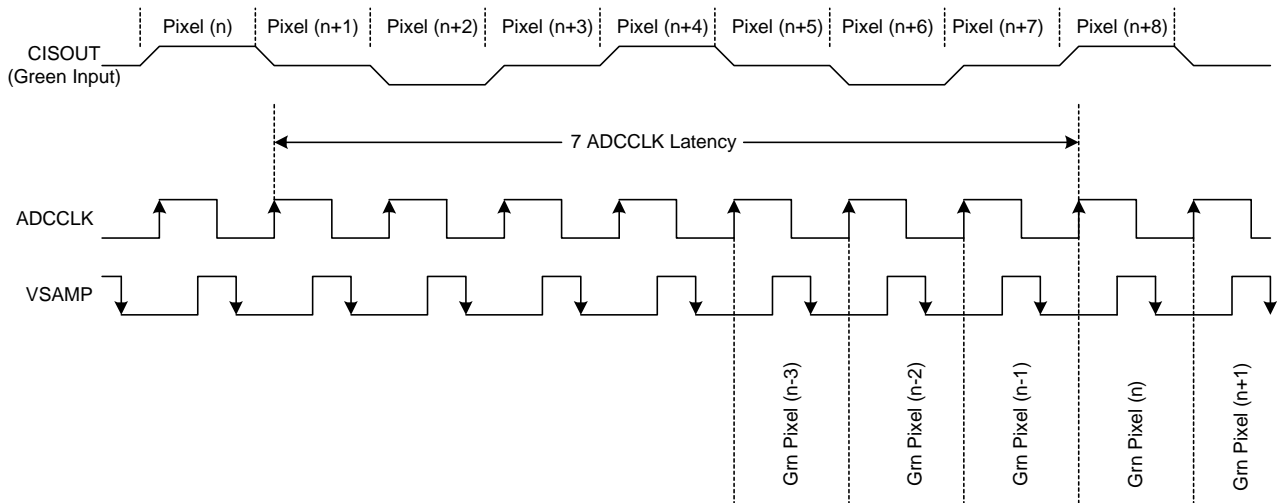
Pixel (n)
Pixel (n+1)
Pixel (n+2)
Pixel (n+3)
Pixel (n+4)
Pixel (n+5)
Pixel (n+6)
Pixel (n+7)
Pixel (n+8)

CISOUT
(Green Input)

7 ADCCLK Latency

ADCCLK

VSAMP

Grn Pixel (n-3)
Grn Pixel (n-2)
Grn Pixel (n-1)
Grn Pixel (n)
Grn Pixel (n+1)